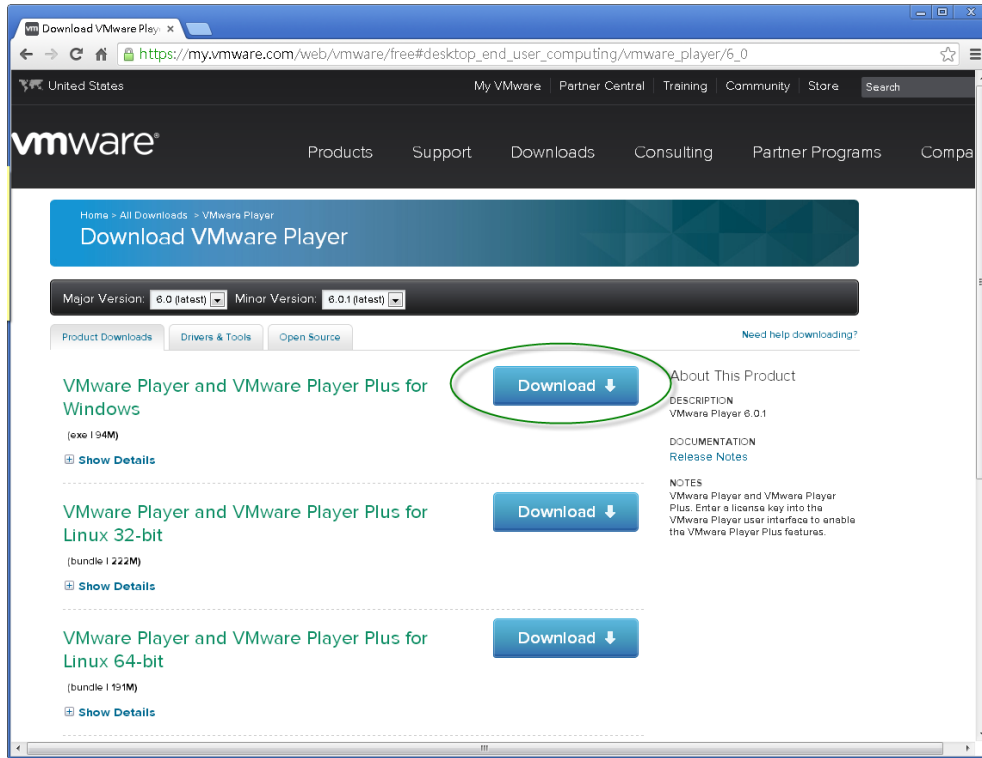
Download VMware Play ×

https://my.vmware.com/web/vmware/free#desktop_end_user_computing/vmware_player/6_0

United States

My VMware | Partner Central | Training | Community | Store | Search

vmware®

Products Support Downloads Consulting Partner Programs Compa

Home > All Downloads > VMware Player

Download VMware Player

Major Version: 6.0 (latest) Minor Version: 6.0.1 (latest)

Product Downloads | Drivers & Tools | Open Source

Need help downloading?

VMware Player and VMware Player Plus for Windows

(exe | 94M)

Show Details

Download

VMware Player and VMware Player Plus for Linux 32-bit

(bundle | 222M)

Show Details

Download

VMware Player and VMware Player Plus for Linux 64-bit

(bundle | 191M)

Show Details

Download

About This Product

DESCRIPTION
VMware Player 6.0.1

DOCUMENTATION
Release Notes

NOTES
VMware Player and VMware Player Plus. Enter a license key into the VMware Player user interface to enable the VMware Player Plus features.